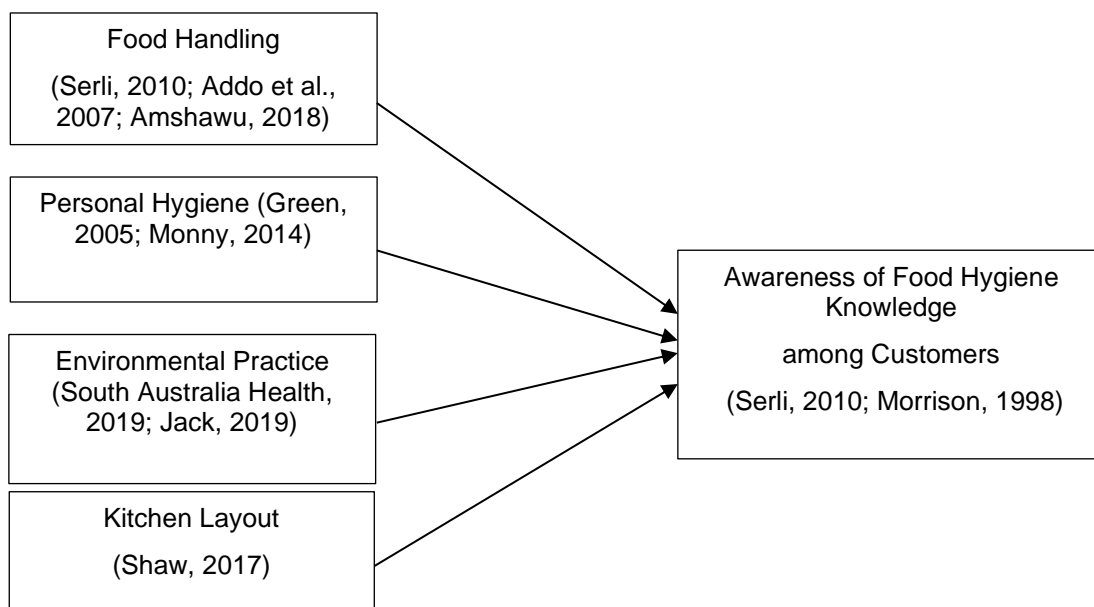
Food Handling

(Serli, 2010; Addo et al., 2007; Amshawu, 2018)

Personal Hygiene (Green, 2005; Monny, 2014)

Environmental Practice (South Australia Health, 2019; Jack, 2019)

Kitchen Layout

(Shaw, 2017)

Awareness of Food Hygiene Knowledge

among Customers

(Serli, 2010; Morrison, 1998)